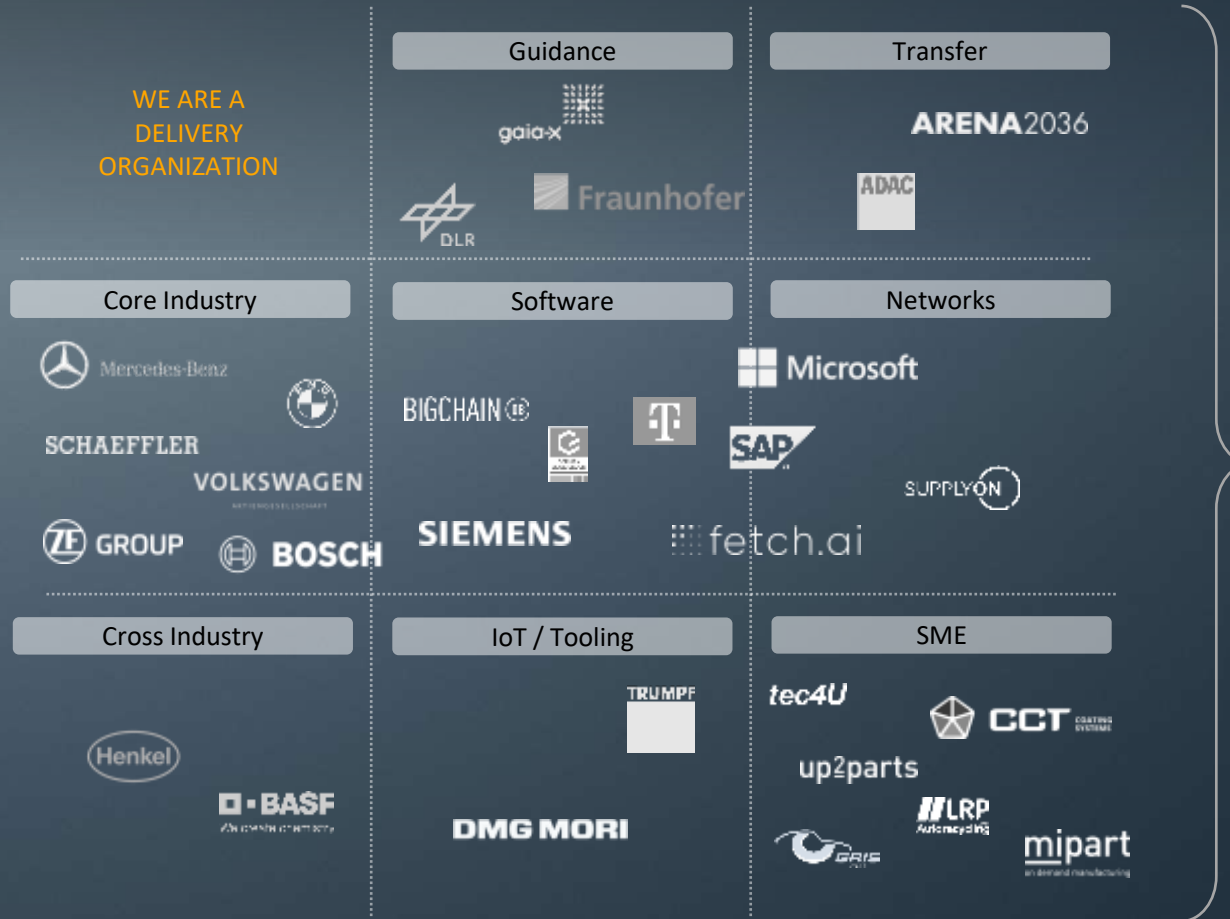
WE ARE A DELIVERY ORGANIZATION

Guidance

gaia-x

DLR

Fraunhofer

Transfer

ARENA2036

ADAC

Core Industry

Mercedes-Benz

SCHAEFFLER

VOLKSWAGEN

ZF GROUP

BOSCH

Software

BIGCHAIN

SIEMENS

fetch.ai

SAP

Networks

Microsoft

SUPPLYON

Cross Industry

Henkel

BASF
We create chemistry

IoT / Tooling

TRUMPF

DMG MORI

SME

tec4U

CCT

up2parts

LRP
Autorecycling

GRIS

mipart
on demand manufacturing